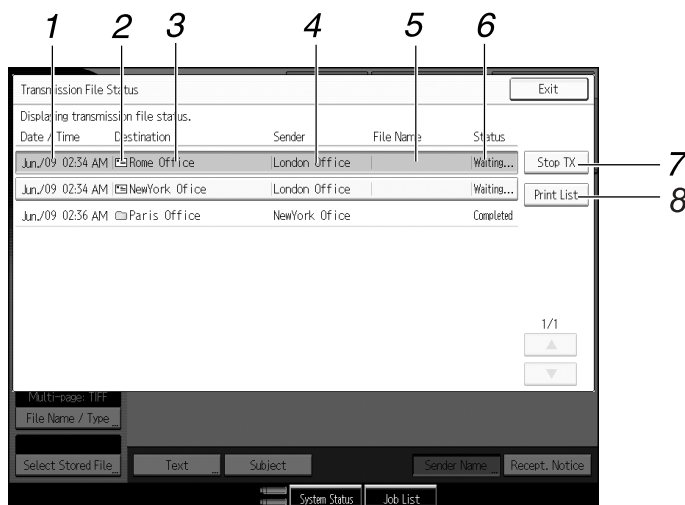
1 2 3 4 5 6

Transmission File Status

Exit

Displaying transmission file status.

| Date / Time | Destination | Sender | File Name | Status |
|---|---|---|---|---|
| Jun./09 02:34 AM | Rome Office | London Office | | Waiting... |
| Jun./09 02:34 AM | NewYork Ofice | London Office | | Waiting... |
| Jun./09 02:36 AM | Paris Office | NewYork Ofice | | Completed |

Stop TX 7

Print List 8

1/1

▲

▼

Multi-page: TIFF

File Name / Type

Select Stored File

Text

Subject

Sender Name

Recept. Notice

System Status

Job List